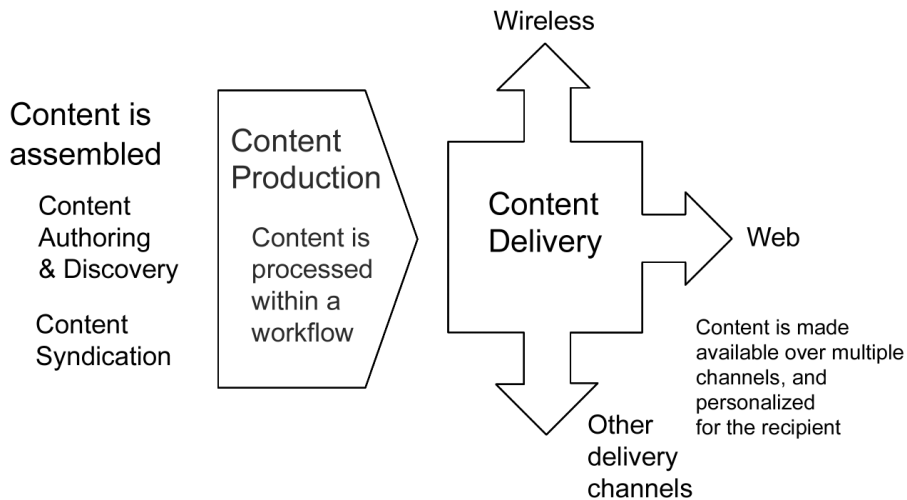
Content is assembled

Content Authoring & Discovery

Content Syndication

Content Production

Content is processed within a workflow

Wireless

Content Delivery

Web

Content is made available over multiple channels, and personalized for the recipient

Other delivery channels